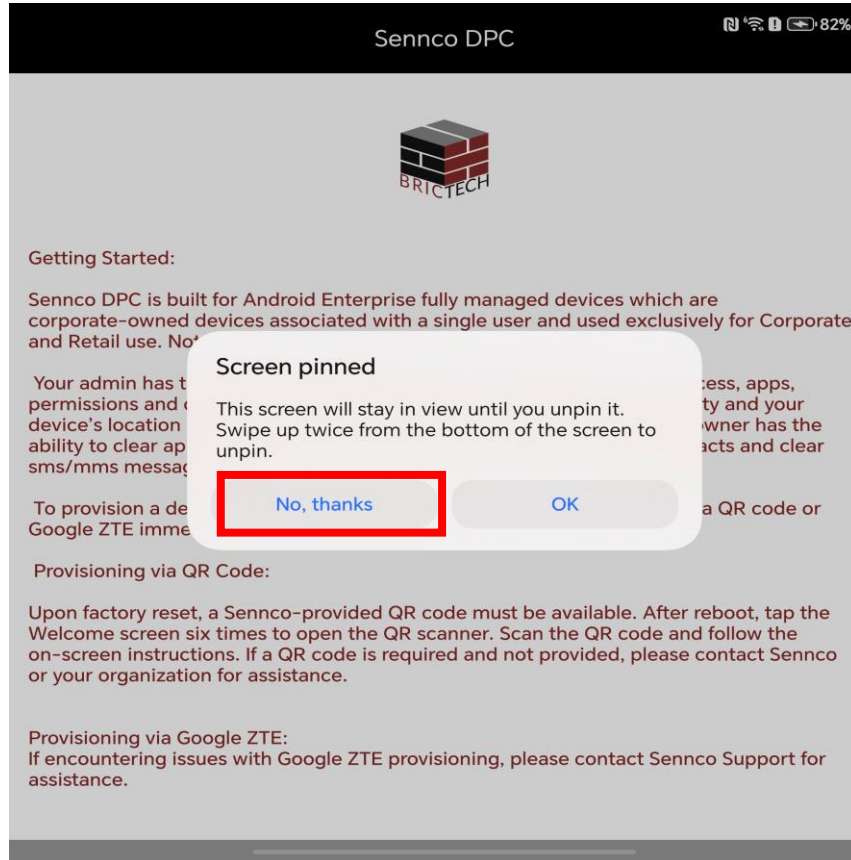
82%

Sennco DPC

BRICTECH

Getting Started:

Sennco DPC is built for Android Enterprise fully managed devices which are corporate-owned devices associated with a single user and used exclusively for Corporate and Retail use. No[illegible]

Your admin has t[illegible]cess, apps, permissions and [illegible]ty and your device's location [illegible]wner has the ability to clear ap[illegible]acts and clear sms/mms messag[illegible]

To provision a de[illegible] a QR code or Google ZTE imme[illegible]

Screen pinned

This screen will stay in view until you unpin it. Swipe up twice from the bottom of the screen to unpin.

No, thanks

OK

Provisioning via QR Code:

Upon factory reset, a Sennco-provided QR code must be available. After reboot, tap the Welcome screen six times to open the QR scanner. Scan the QR code and follow the on-screen instructions. If a QR code is required and not provided, please contact Sennco or your organization for assistance.

Provisioning via Google ZTE:
If encountering issues with Google ZTE provisioning, please contact Sennco Support for assistance.